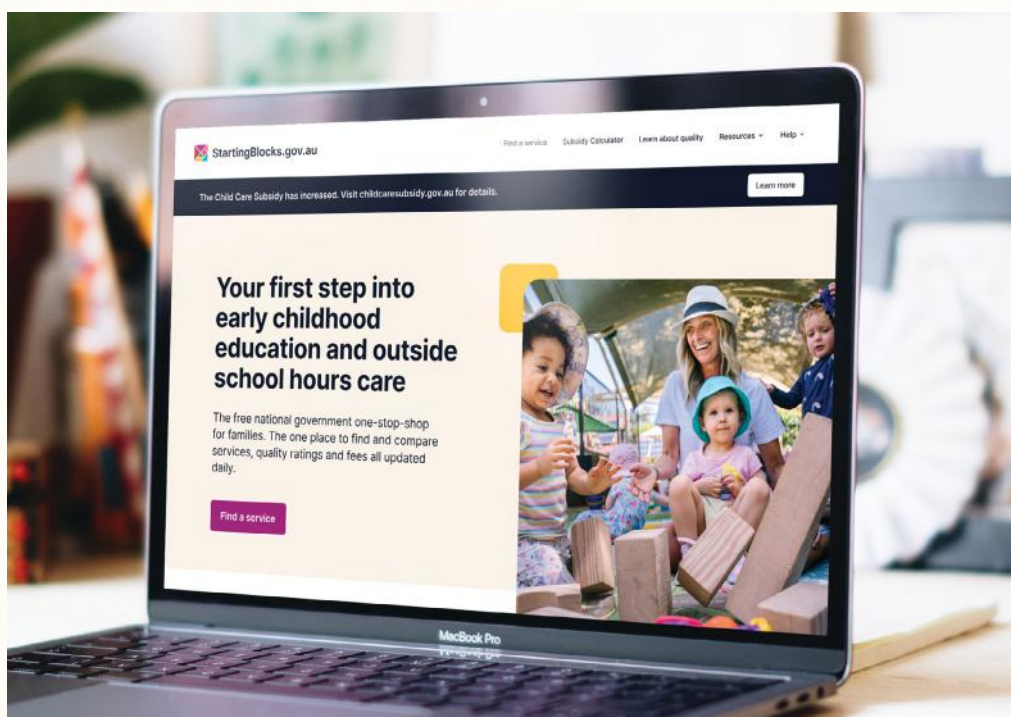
StartingBlocks.gov.au

Find a service Subsidy Calculator Learn about quality Resources Help

The Child Care Subsidy has increased. Visit childcaresubsidy.gov.au for details.

Learn more

Your first step into early childhood education and outside school hours care

The free national government one-stop-shop for families. The one place to find and compare services, quality ratings and fees all updated daily.

Find a service

MacBook Pro